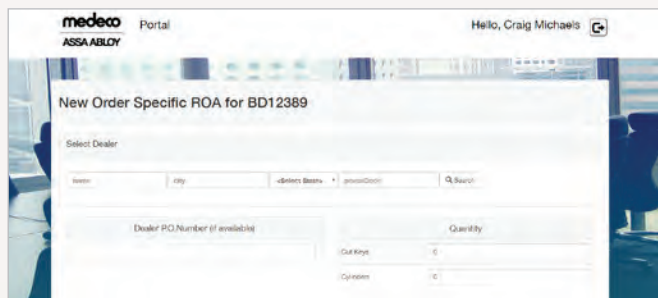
medeco
ASSA ABLOY
Portal

Hello, Craig Michaels

New Order Specific ROA for BD12389

Select Dealer

Name
City
-Select State-
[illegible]
Search

Dealer P.O.Number (if available)

Quantity

Cut Keys
0
Cylinders
0